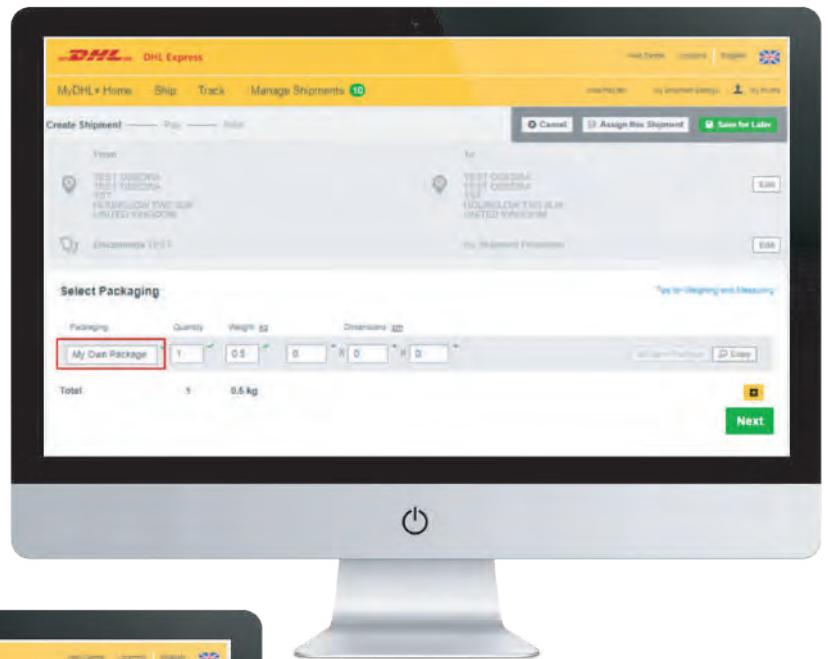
DHL DHL Express

Help Centre Locations English

MyDHL+ Home Ship Track Manage Shipments 10

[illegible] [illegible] My Profile

Create Shipment —— Pay —— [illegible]

Cancel Assign this Shipment Save for Later

From

TEST DSEDRA
TEST DSEDRA
TST
HOUNSLOW TW2 5UR
UNITED KINGDOM

To

TEST DSEDRA
TEST DSEDRA
TST
HOUNSLOW TW2 5UR
UNITED KINGDOM

Edit

Documents TEST

No Shipment Protection

Edit

Select Packaging

Tips for Weighing and Measuring

Packaging Quantity Weight kg Dimensions cm

My Own Package 1 0.5 0 x 0 x 0

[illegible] Copy

Total 1 0.5 kg

Next

Help Centre Locations English